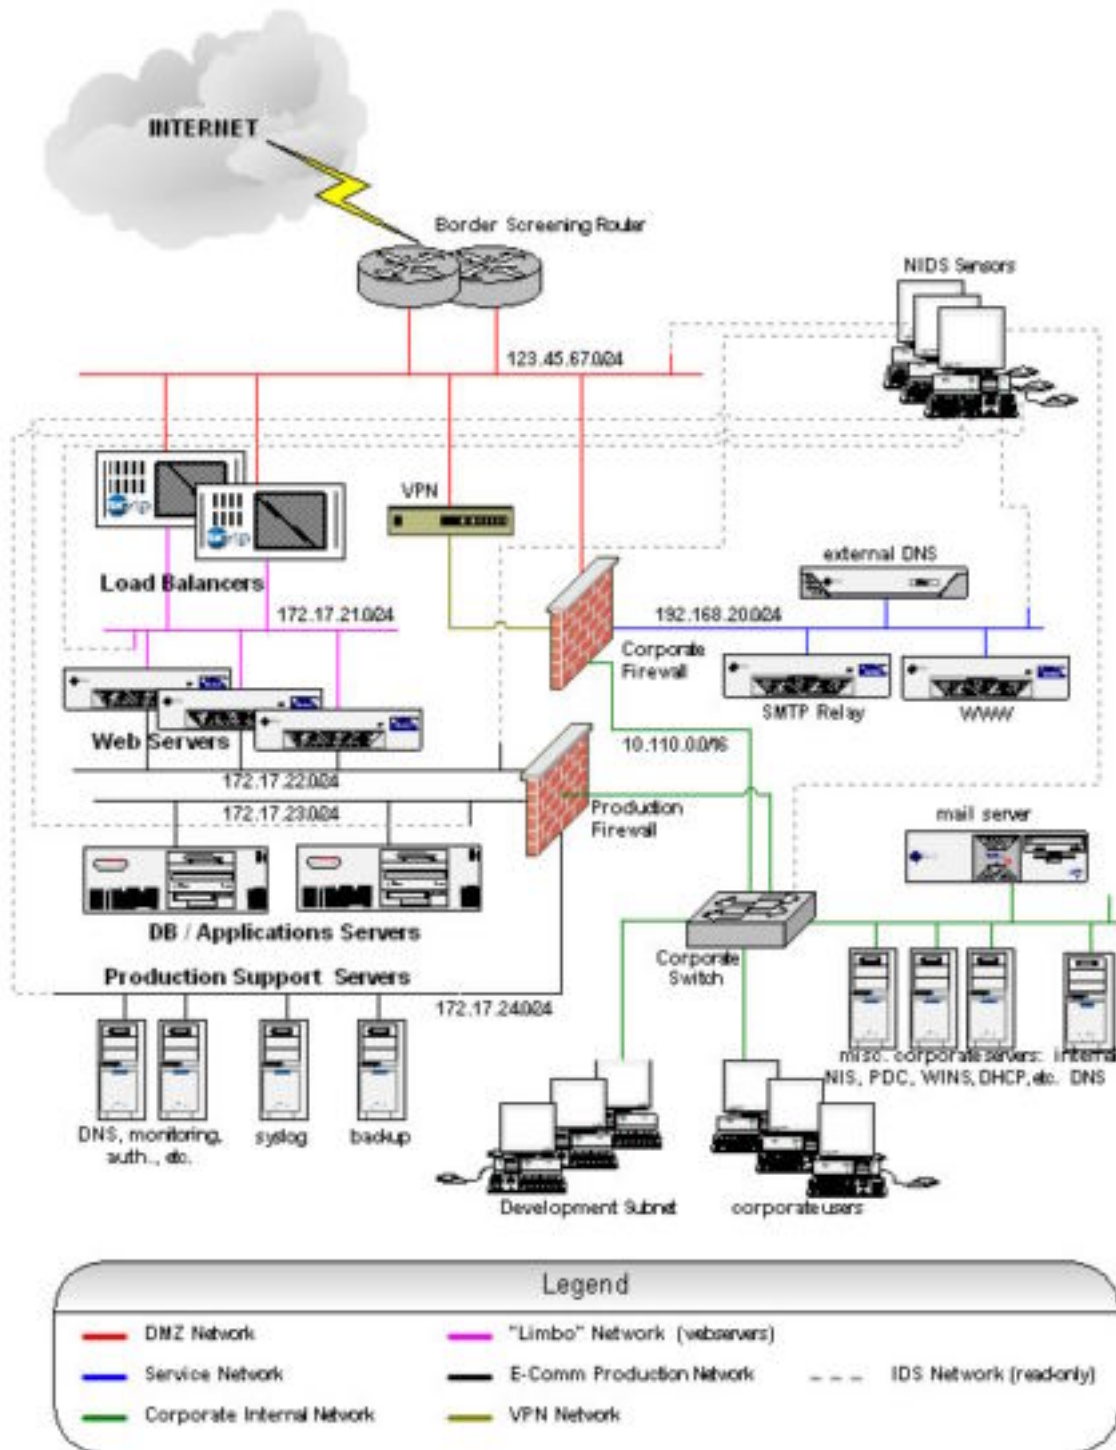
INTERNET

Border Screening Router

NIDS Sensors

123.45.67.0/24

VPN

Load Balancers

172.17.21.0/24

external DNS

192.168.20.0/24

Corporate Firewall

SMTP Relay

WWW

Web Servers

10.110.0.0/16

172.17.22.0/24

172.17.23.0/24

Production Firewall

mail server

DB / Applications Servers

Corporate Switch

Production Support Servers

172.17.24.0/24

misc. corporate servers: NIS, PDC, WINS, DHCP, etc.

interna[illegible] DNS

DNS, monitoring, auth., etc.

syslog

backup

Development Subnet

corporate users

Legend

DMZ Network

"Limbo" Network (webservers)

Service Network

E-Comm Production Network

IDS Network (read-only)

Corporate Internal Network

VPN Network